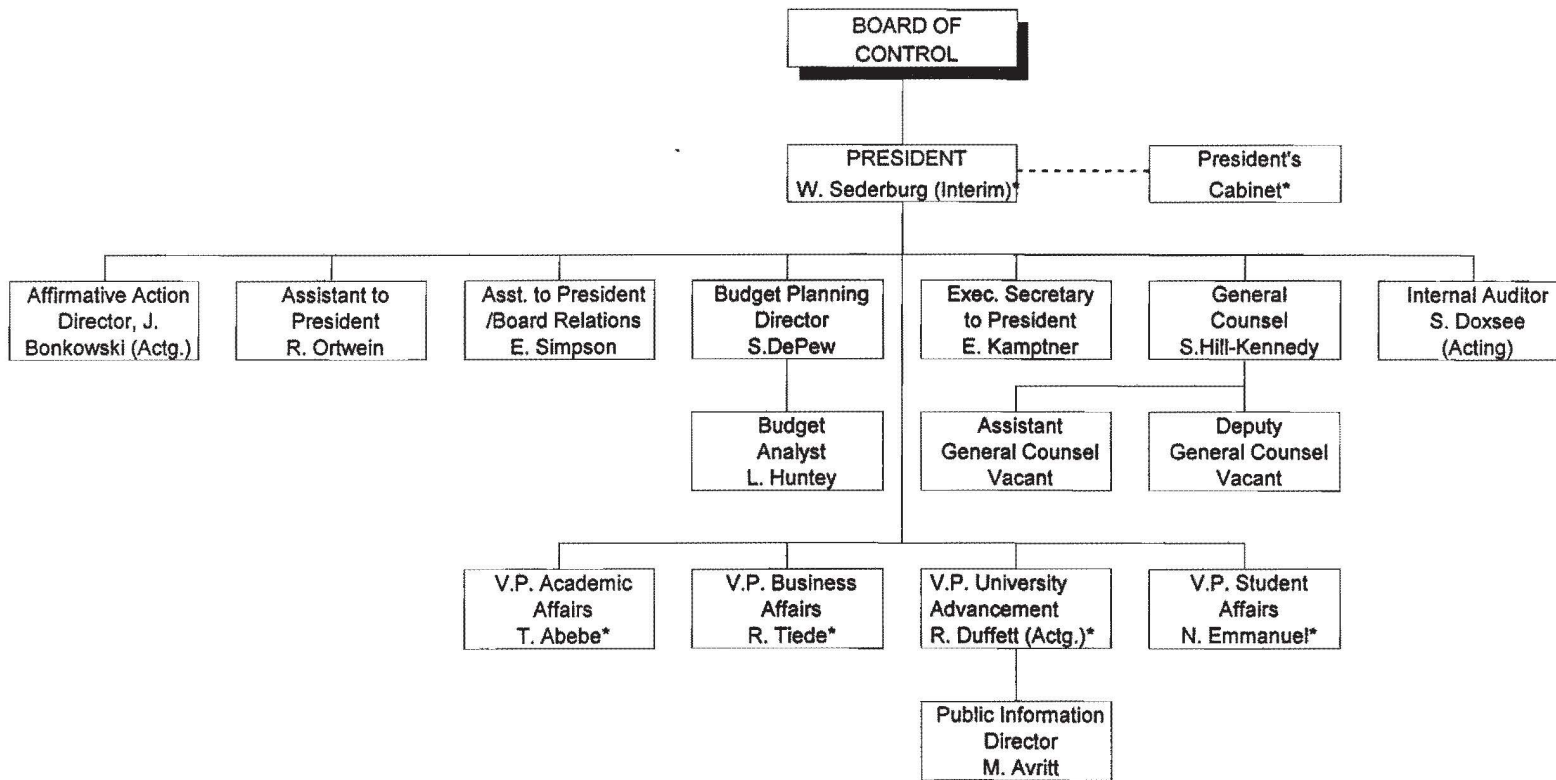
BOARD OF CONTROL

PRESIDENT
W. Sederburg (Interim)*

President's Cabinet*

Affirmative Action Director, J. Bonkowski (Actg.)

Assistant to President
R. Ortwein

Asst. to President /Board Relations
E. Simpson

Budget Planning Director
S.DePew

Exec. Secretary to President
E. Kamptner

General Counsel
S.Hill-Kennedy

Internal Auditor
S. Doxsee (Acting)

Budget Analyst
L. Huntey

Assistant General Counsel
Vacant

Deputy General Counsel
Vacant

V.P. Academic Affairs
T. Abebe*

V.P. Business Affairs
R. Tiede*

V.P. University Advancement
R. Duffett (Actg.)*

V.P. Student Affairs
N. Emmanuel*

Public Information Director
M. Avritt